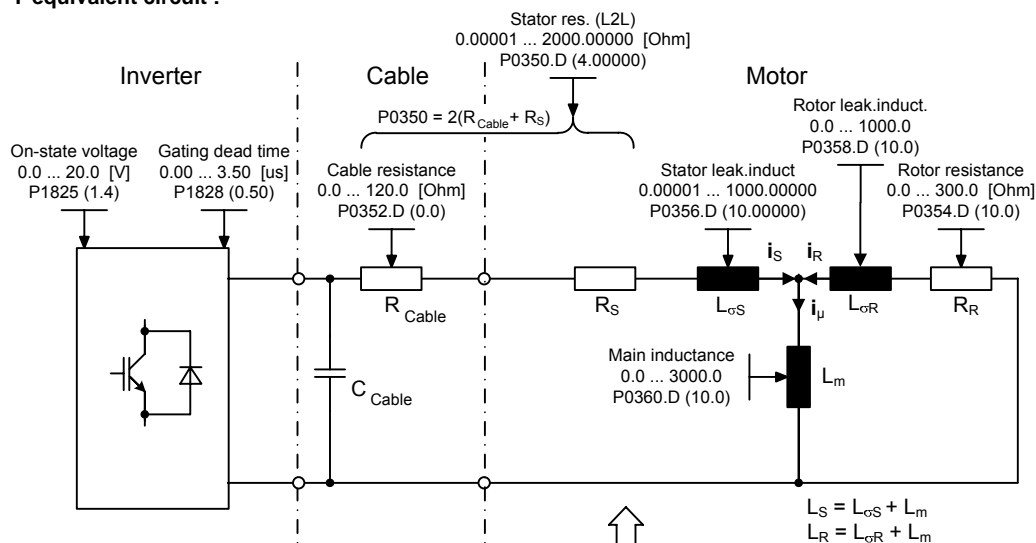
-equivalent circuit :

Stator res. (L2L)
0.00001 ... 2000.00000 [Ohm]
P0350.D (4.00000)

Inverter

Cable

Motor

$P0350 = 2(R_{Cable} + R_S)$

Rotor leak.induct.
0.0 ... 1000.0
P0358.D (10.0)

On-state voltage
0.0 ... 20.0 [V]
P1825 (1.4)

Gating dead time
0.00 ... 3.50 [us]
P1828 (0.50)

Cable resistance
0.0 ... 120.0 [Ohm]
P0352.D (0.0)

Stator leak.induct
0.00001 ... 1000.00000
P0356.D (10.00000)

Rotor resistance
0.0 ... 300.0 [Ohm]
P0354.D (10.0)

$i_S$ $i_R$

$R_{Cable}$

$R_S$

$L_{\sigma S}$

$i_\mu$

$L_{\sigma R}$

$R_R$

Main inductance
0.0 ... 3000.0
P0360.D (10.0)

$L_m$

$C_{Cable}$

$L_S = L_{\sigma S} + L_m$
$L_R = L_{\sigma R} + L_m$